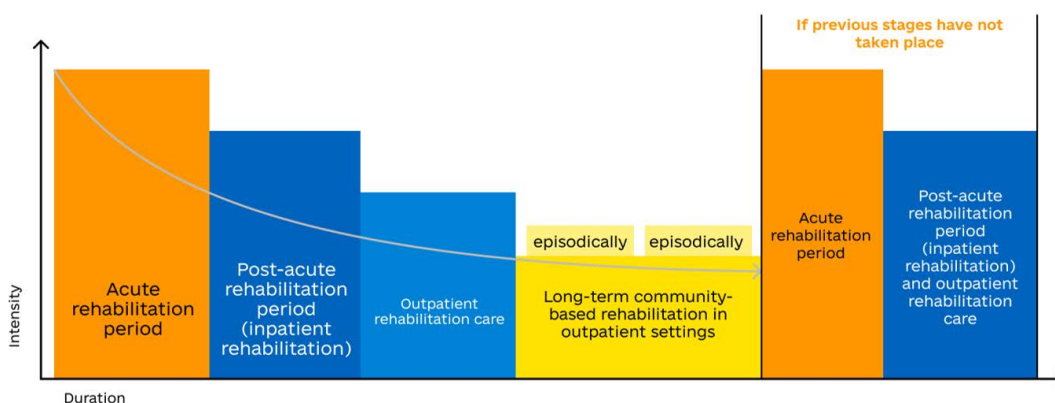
If previous stages have not taken place

Intensity

Acute rehabilitation period

Post-acute rehabilitation period (inpatient rehabilitation)

Outpatient rehabilitation care

episodically

episodically

Long-term community-based rehabilitation in outpatient settings

Acute rehabilitation period

Post-acute rehabilitation period (inpatient rehabilitation) and outpatient rehabilitation care

Duration